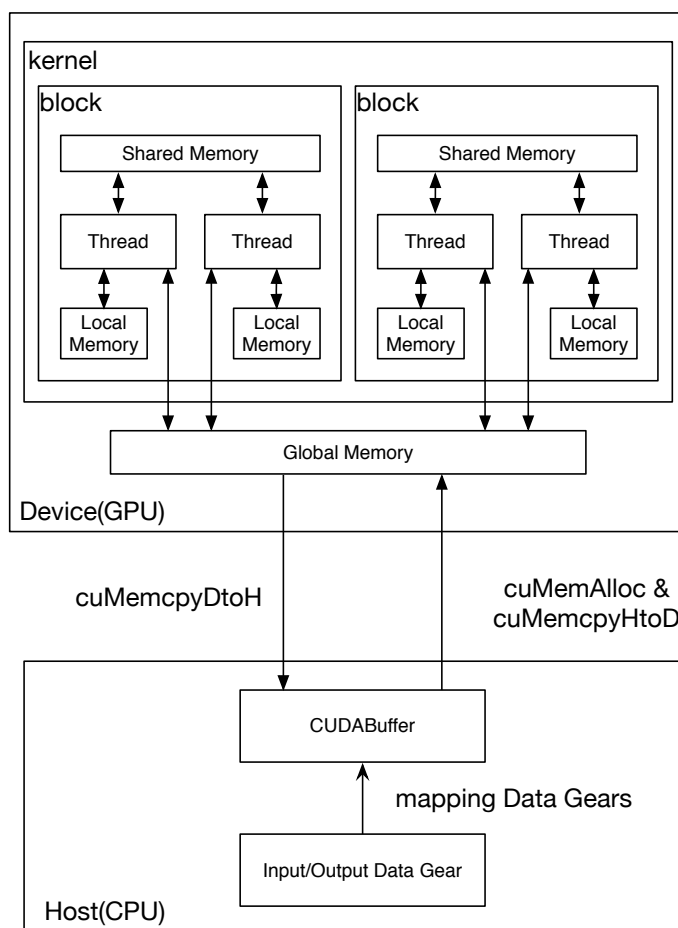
kernel

block

Shared Memory

Thread

Thread

Local Memory

Local Memory

block

Shared Memory

Thread

Thread

Local Memory

Local Memory

Global Memory

Device(GPU)

cuMemcpyDtoH

cuMemAlloc & cuMemcpyHtoD

CUDABuffer

mapping Data Gears

Input/Output Data Gear

Host(CPU)